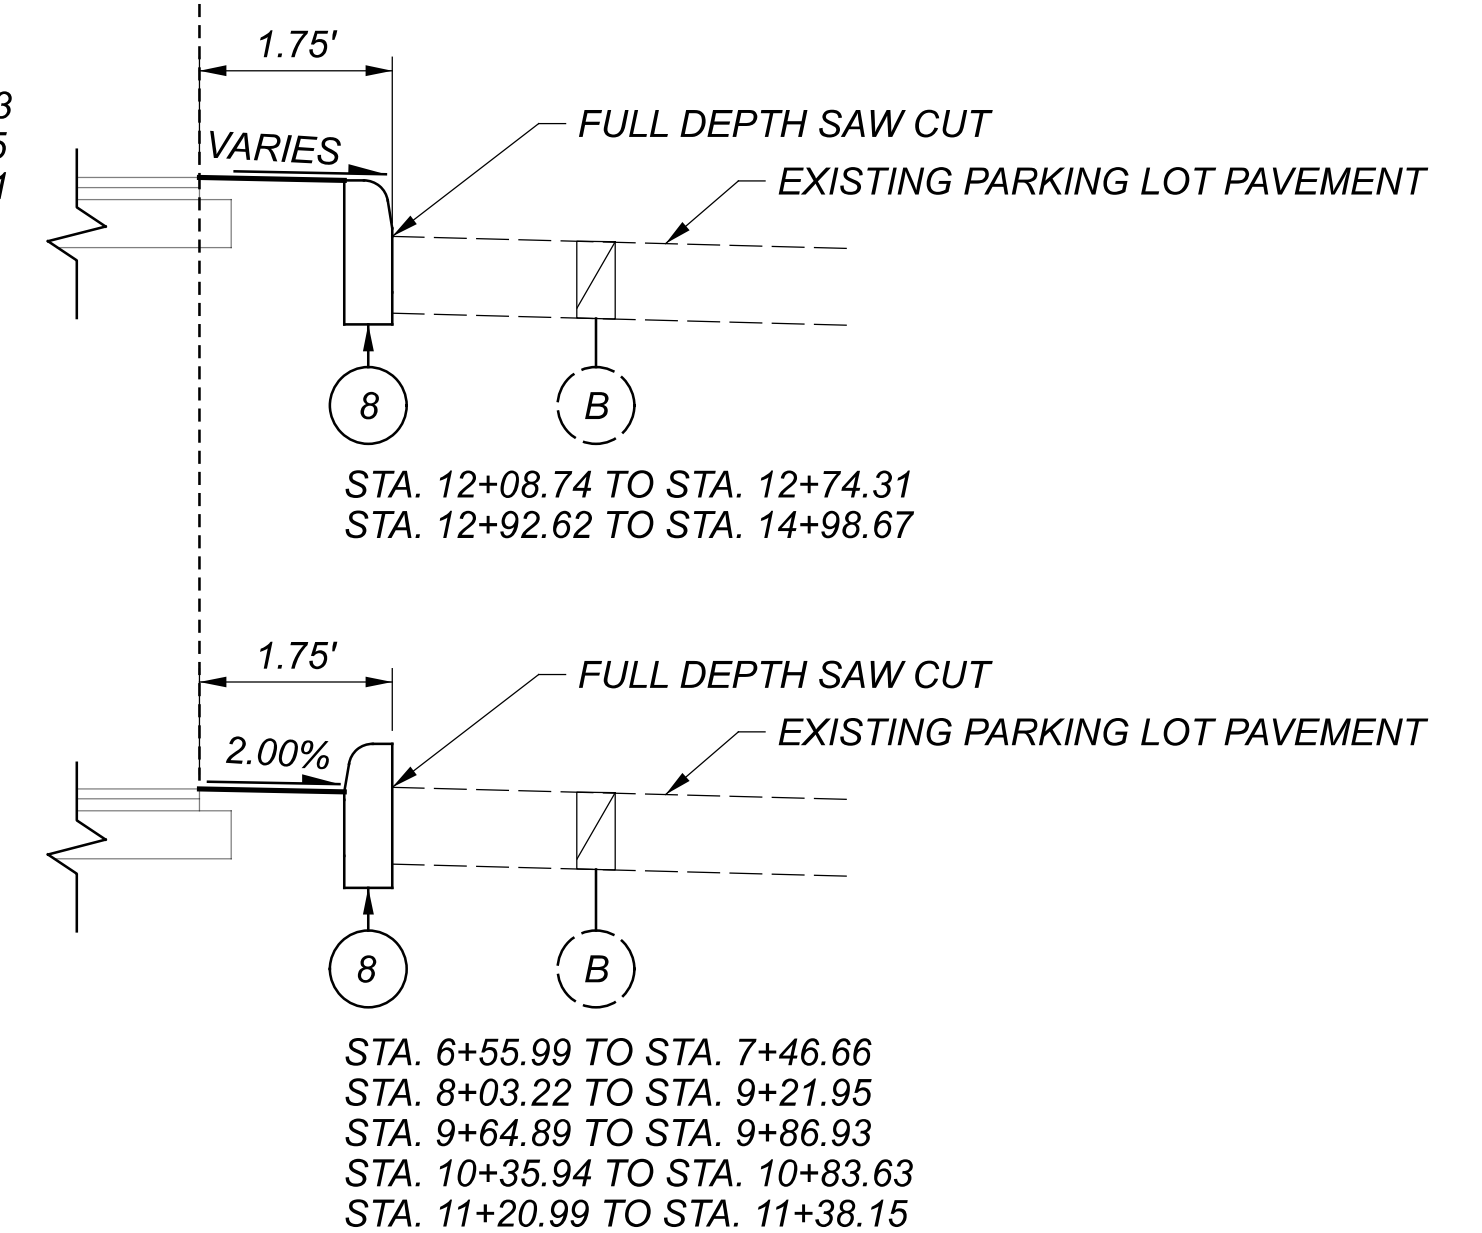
3
5
1

1.75'

VARIES

FULL DEPTH SAW CUT

EXISTING PARKING LOT PAVEMENT

8

B

STA. 12+08.74 TO STA. 12+74.31
STA. 12+92.62 TO STA. 14+98.67

1.75'

2.00%

FULL DEPTH SAW CUT

EXISTING PARKING LOT PAVEMENT

8

B

STA. 6+55.99 TO STA. 7+46.66
STA. 8+03.22 TO STA. 9+21.95
STA. 9+64.89 TO STA. 9+86.93
STA. 10+35.94 TO STA. 10+83.63
STA. 11+20.99 TO STA. 11+38.15